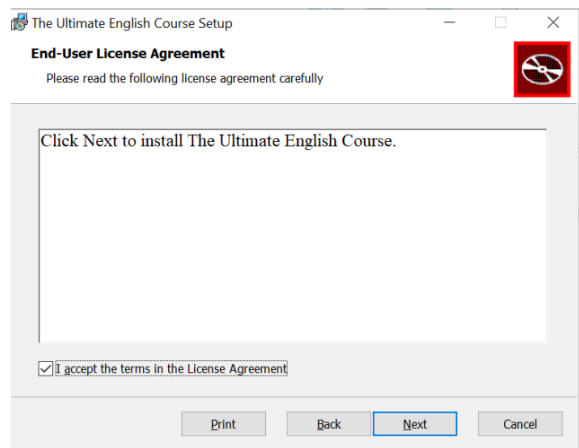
The Ultimate English Course Setup

End-User License Agreement

Please read the following license agreement carefully

Click Next to install The Ultimate English Course.

I accept the terms in the License Agreement

Print Back Next Cancel